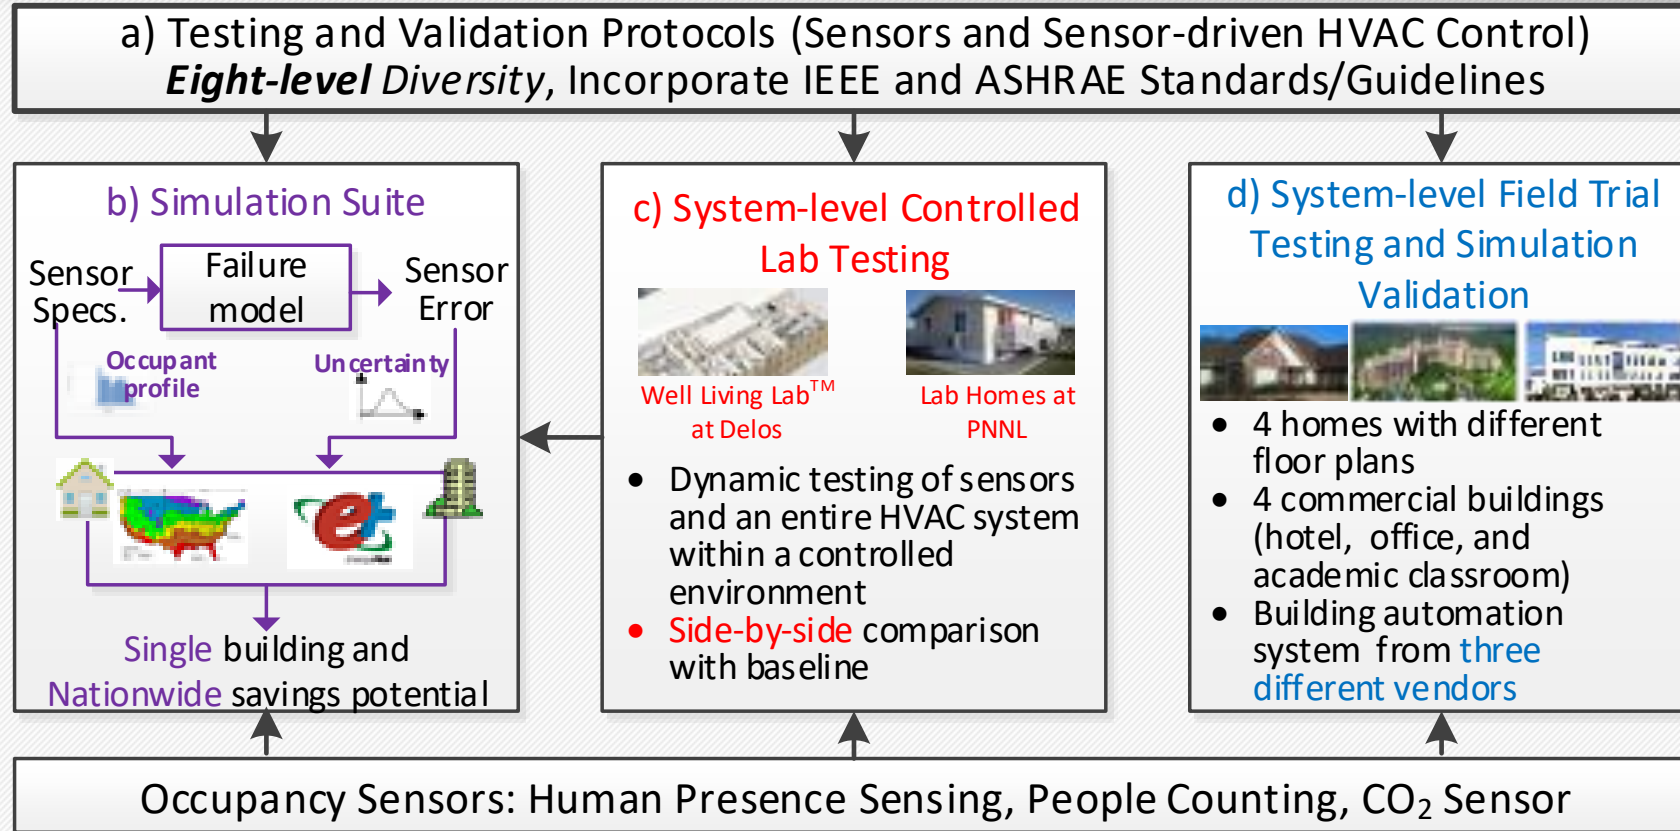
a) Testing and Validation Protocols (Sensors and Sensor-driven HVAC Control)
Eight-level Diversity, Incorporate IEEE and ASHRAE Standards/Guidelines

b) Simulation Suite

Sensor Specs.

Failure model

Sensor Error

Occupant profile

Uncertainty

Single building and Nationwide savings potential

c) System-level Controlled Lab Testing

Well Living Lab$^{TM}$ at Delos

Lab Homes at PNNL

- Dynamic testing of sensors and an entire HVAC system within a controlled environment
- Side-by-side comparison with baseline

d) System-level Field Trial Testing and Simulation Validation

- 4 homes with different floor plans
- 4 commercial buildings (hotel, office, and academic classroom)
- Building automation system from three different vendors

Occupancy Sensors: Human Presence Sensing, People Counting, $CO_2$ Sensor